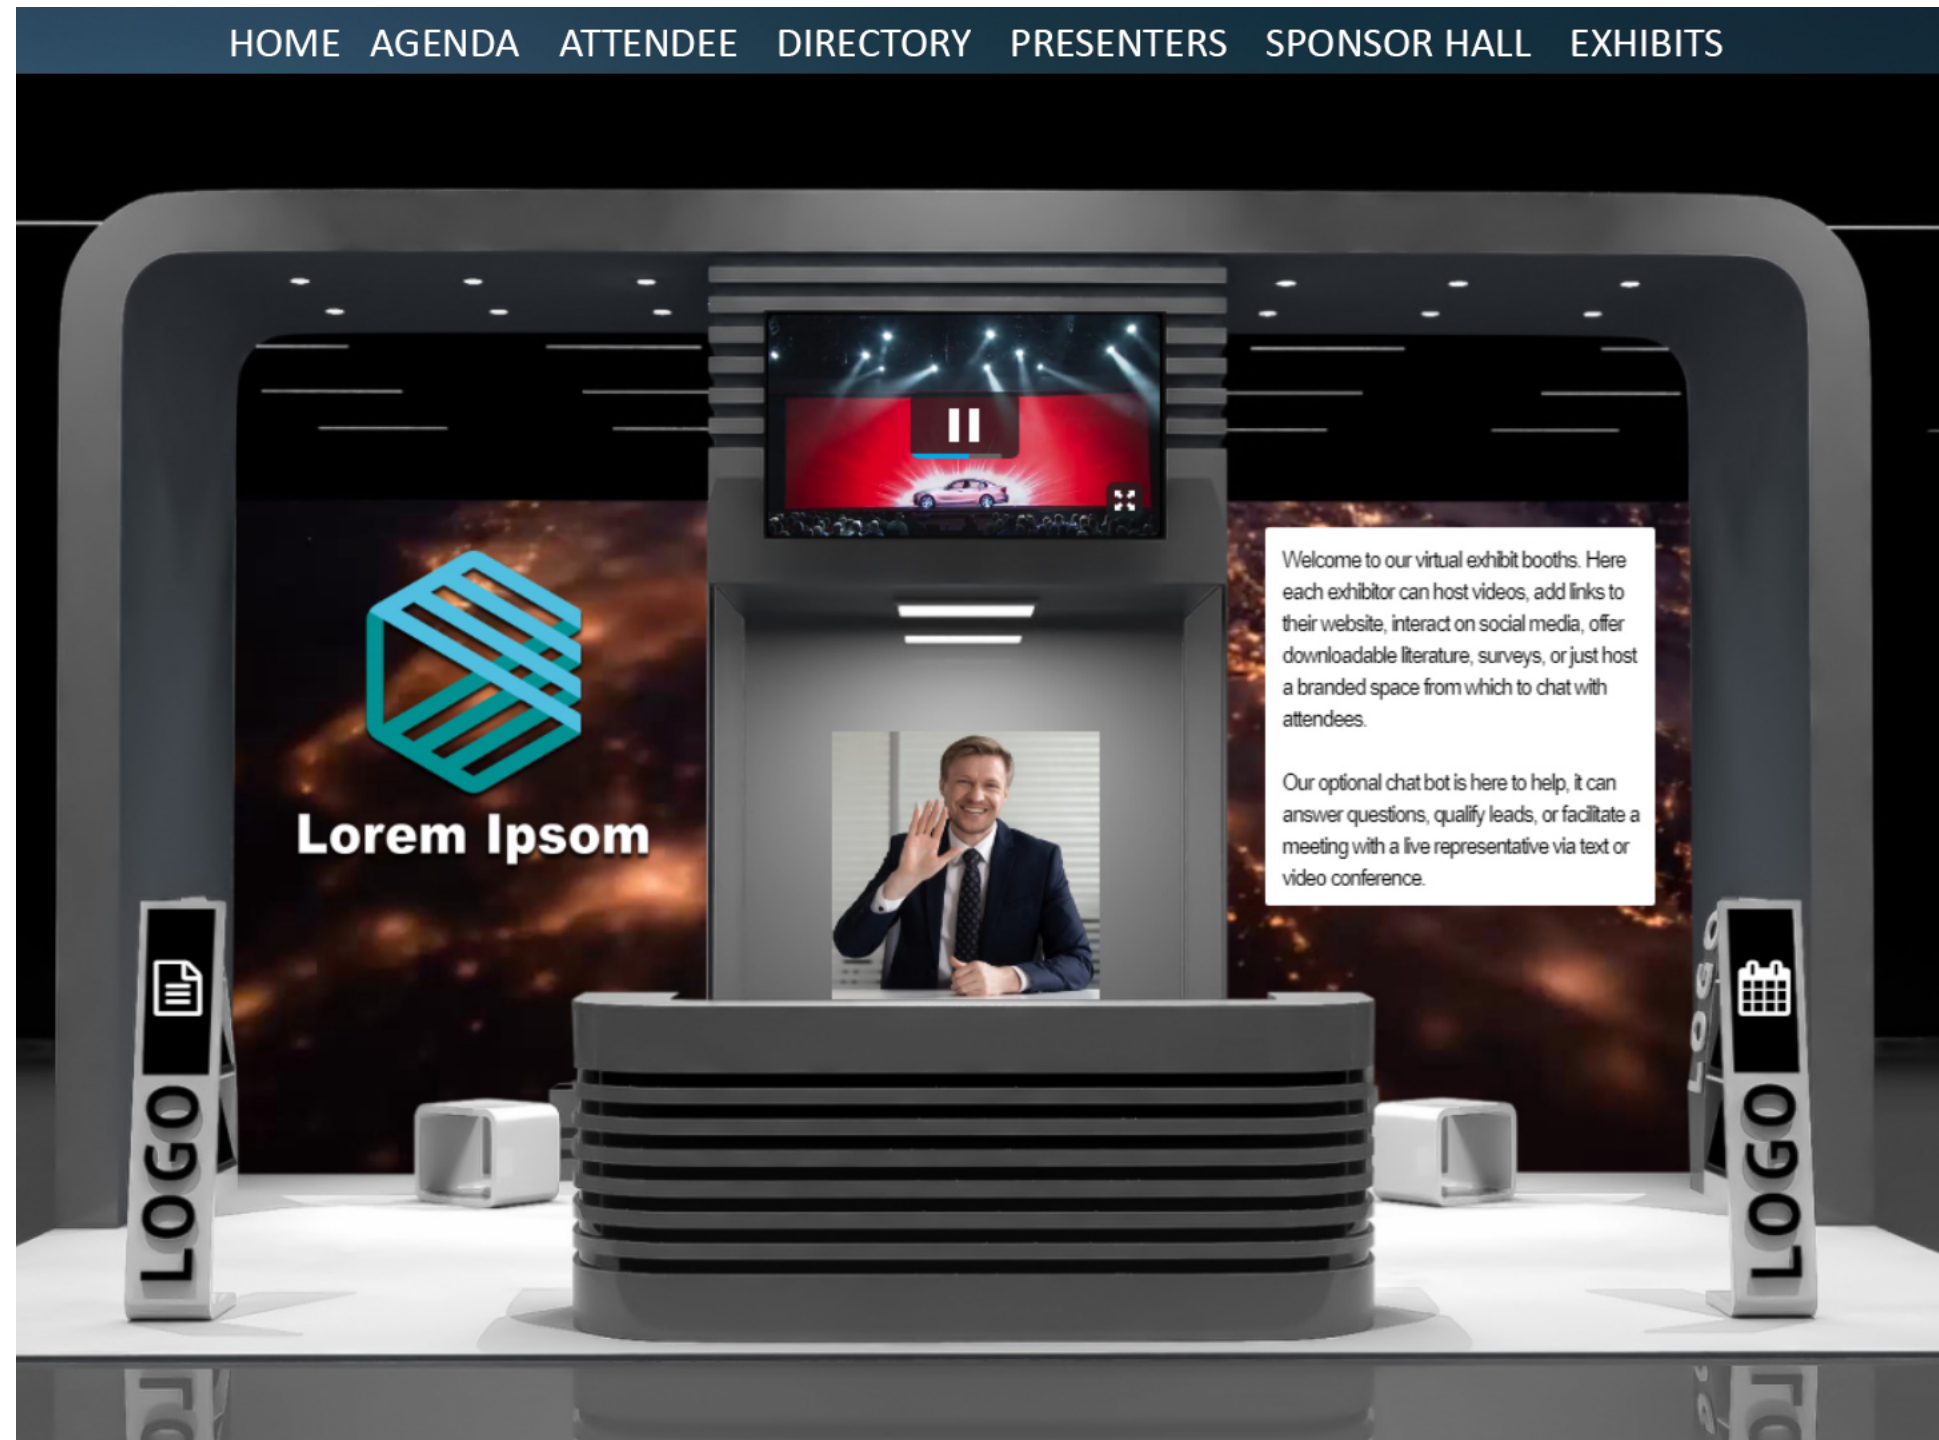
HOME AGENDA ATTENDEE DIRECTORY PRESENTERS SPONSOR HALL EXHIBITS

Lorem Ipsom

Welcome to our virtual exhibit booths. Here each exhibitor can host videos, add links to their website, interact on social media, offer downloadable literature, surveys, or just host a branded space from which to chat with attendees.

Our optional chat bot is here to help, it can answer questions, qualify leads, or facilitate a meeting with a live representative via text or video conference.

LOGO

LOGO

LOGO